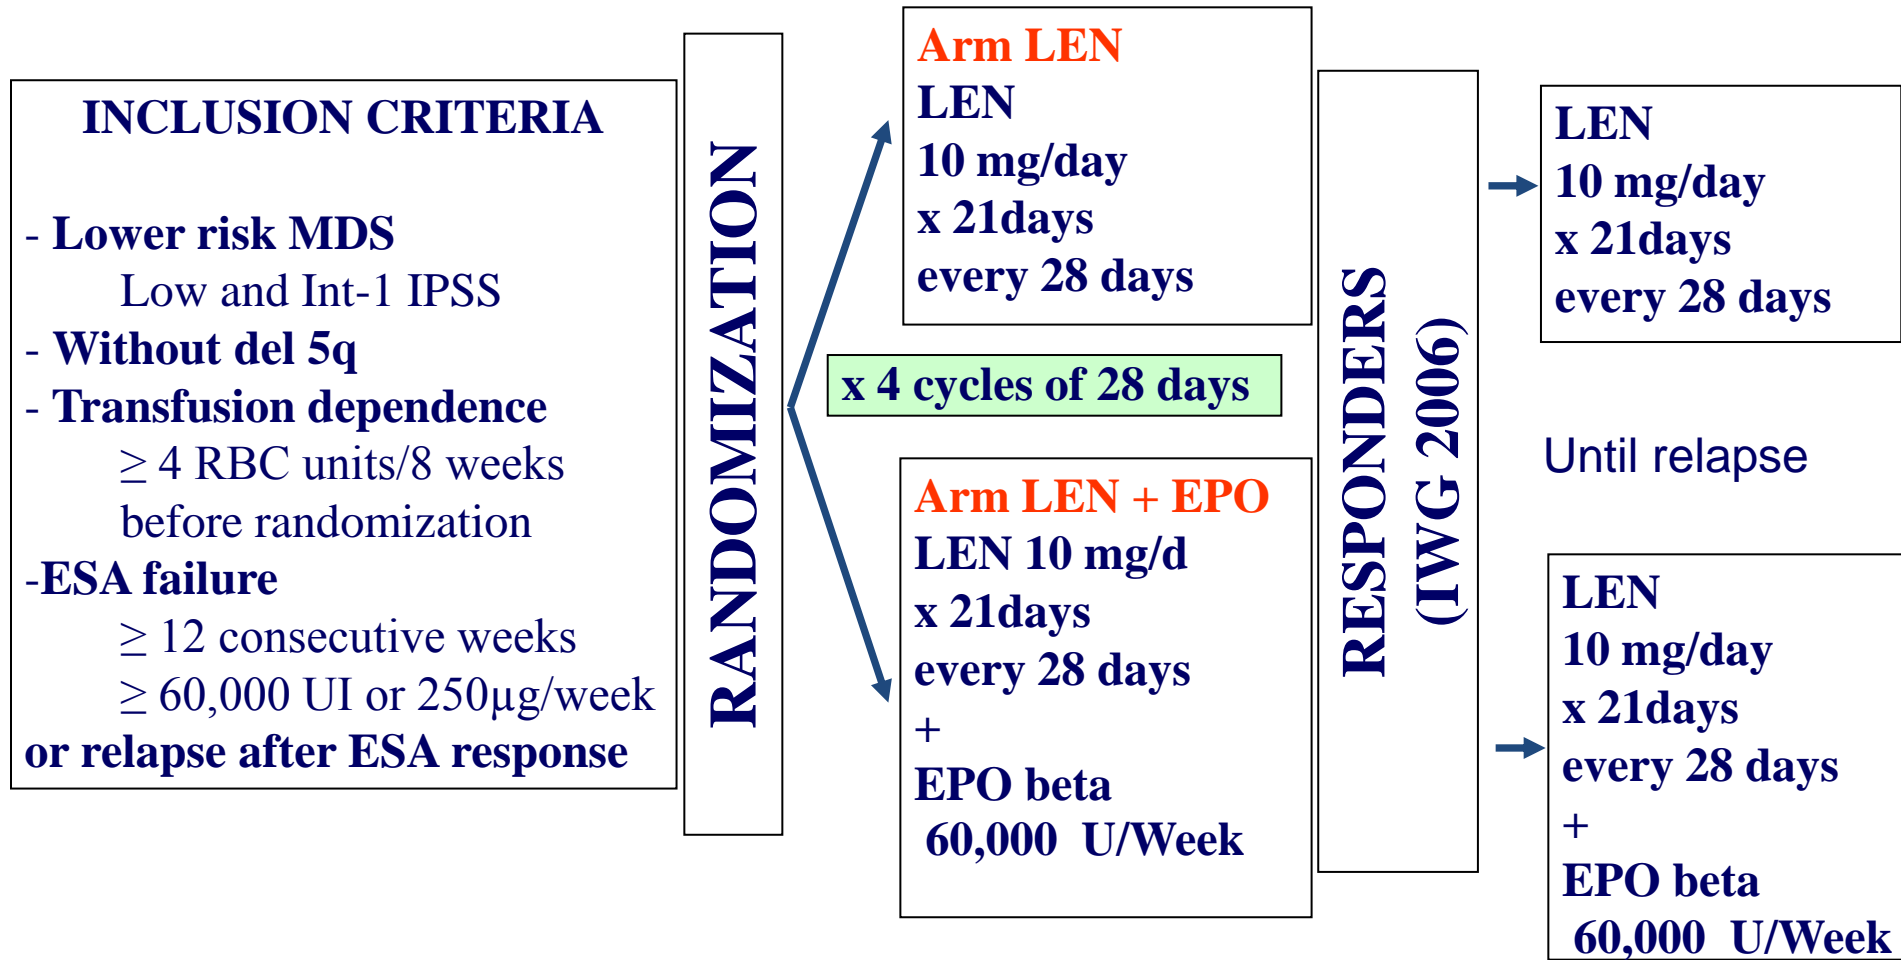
INCLUSION CRITERIA

- Lower risk MDS
Low and Int-1 IPSS
- Without del 5q
- Transfusion dependence
$\geq$ 4 RBC units/8 weeks
before randomization
-ESA failure
$\geq$ 12 consecutive weeks
$\geq$ 60,000 UI or 250µg/week
or relapse after ESA response

RANDOMIZATION

Arm LEN
LEN
10 mg/day
x 21days
every 28 days

x 4 cycles of 28 days

Arm LEN + EPO
LEN 10 mg/d
x 21days
every 28 days
+
EPO beta
60,000 U/Week

RESPONDERS
(IWG 2006)

LEN
10 mg/day
x 21days
every 28 days

Until relapse

LEN
10 mg/day
x 21days
every 28 days
+
EPO beta
60,000 U/Week